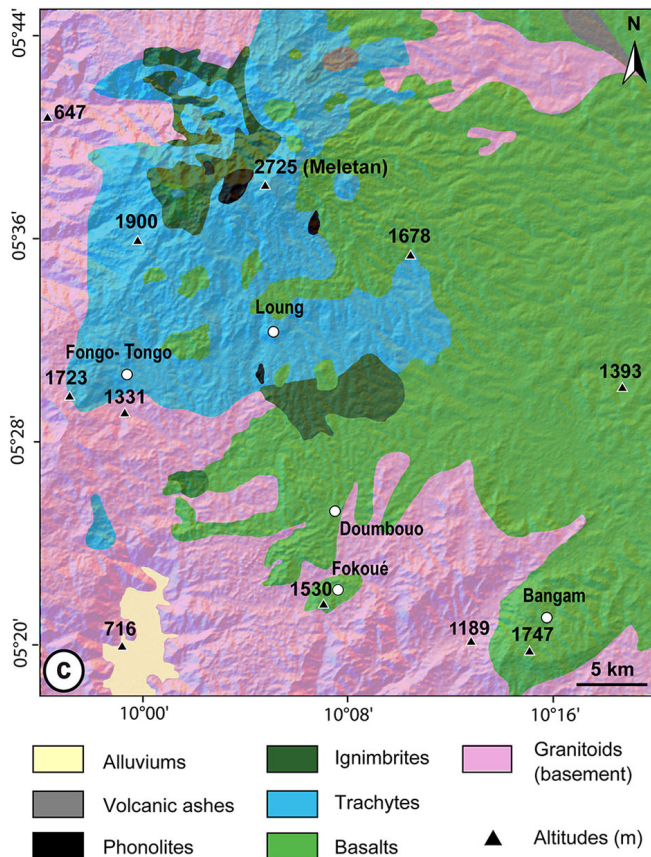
05°44'
N
647
2725 (Meletan)
05°36'
1900
1678
Loung
Fongo- Tongo
1723
1331
1393
05°28'
Doumbouo
Fokoué
1530
Bangam
05°20'
716
1189
1747
5 km
c
10°00'
10°08'
10°16'

Alluviums
Ignimbrites
Granitoids (basement)
Volcanic ashes
Trachytes
Phonolites
Basalts
Altitudes (m)